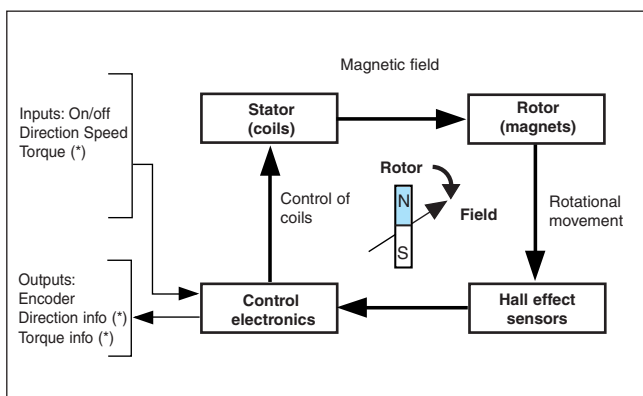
Magnetic field

Inputs: On/off Direction Speed Torque (*)

Stator (coils)

Rotor (magnets)

Rotor

N

S

Field

Control of coils

Rotational movement

Outputs: Encoder Direction info (*) Torque info (*)

Control electronics

Hall effect sensors